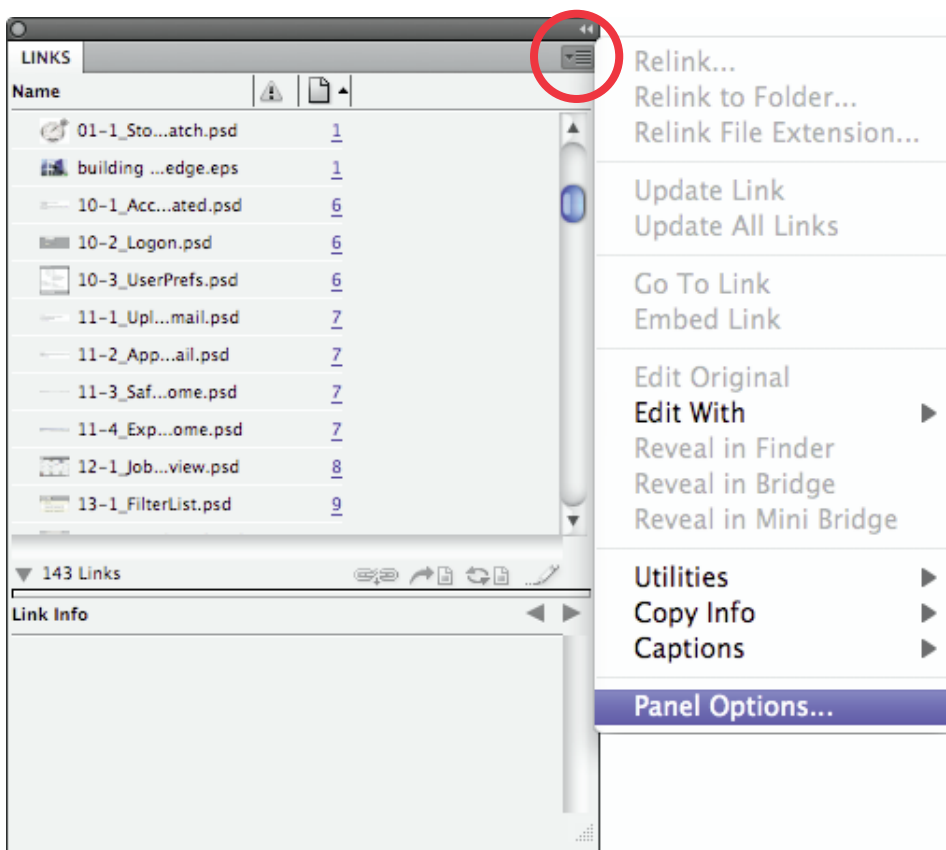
LINKS

| Name | | |
|---|---|---|
| 01-1_Sto...atch.psd | | 1 |
| building ...edge.eps | | 1 |
| 10-1_Acc...ated.psd | | 6 |
| 10-2_Logon.psd | | 6 |
| 10-3_UserPrefs.psd | | 6 |
| 11-1_Upl...mail.psd | | 7 |
| 11-2_App...ail.psd | | 7 |
| 11-3_Saf...ome.psd | | 7 |
| 11-4_Exp...ome.psd | | 7 |
| 12-1_Job...view.psd | | 8 |
| 13-1_FilterList.psd | | 9 |

143 Links

Link Info

Relink...
Relink to Folder...
Relink File Extension...

Update Link
Update All Links

Go To Link
Embed Link

Edit Original
Edit With
Reveal in Finder
Reveal in Bridge
Reveal in Mini Bridge

Utilities
Copy Info
Captions

Panel Options...